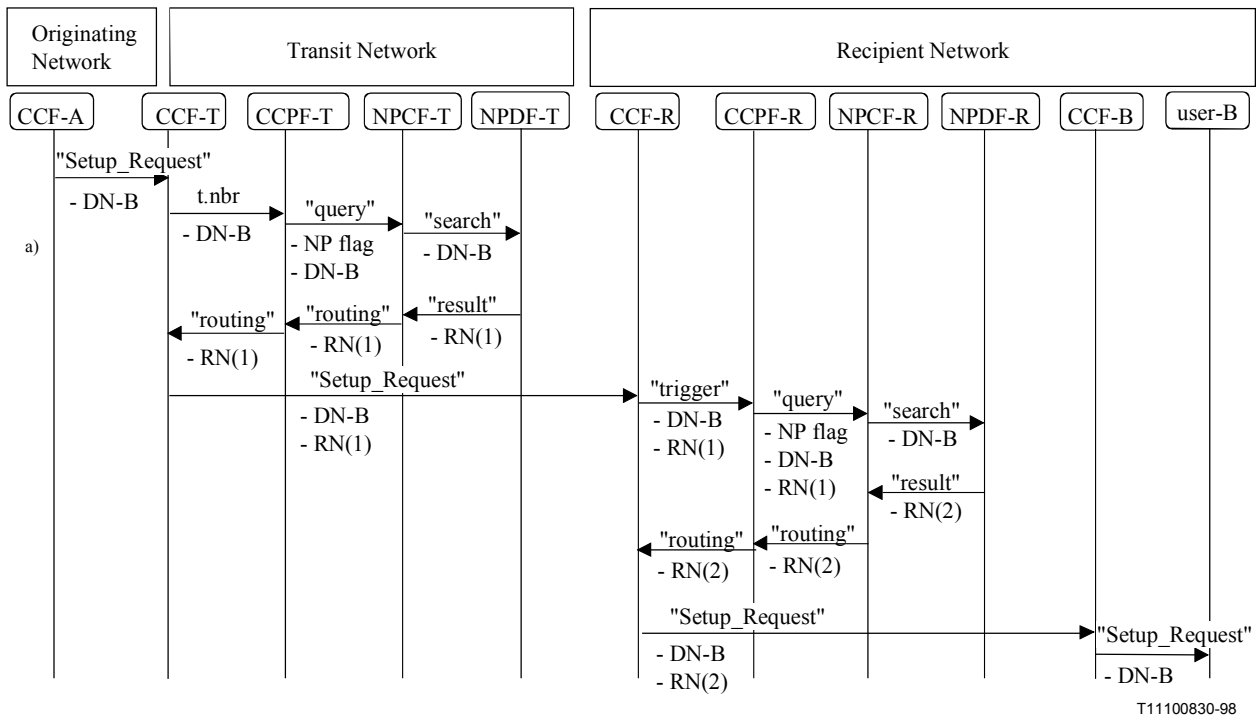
Originating Network

Transit Network

Recipient Network

CCF-A

CCF-T

CCPF-T

NPCF-T

NPDF-T

CCF-R

CCPF-R

NPCF-R

NPDF-R

CCF-B

user-B

"Setup_Request"
- DN-B

t.nbr
- DN-B

"query"
- NP flag
- DN-B

"search"
- DN-B

a)

"result"
- RN(1)

"routing"
- RN(1)

"routing"
- RN(1)

"Setup_Request"
- DN-B
- RN(1)

"trigger"
- DN-B
- RN(1)

"query"
- NP flag
- DN-B
- RN(1)

"search"
- DN-B

"result"
- RN(2)

"routing"
- RN(2)

"routing"
- RN(2)

"Setup_Request"
- DN-B
- RN(2)

"Setup_Request"
- DN-B

T11100830-98